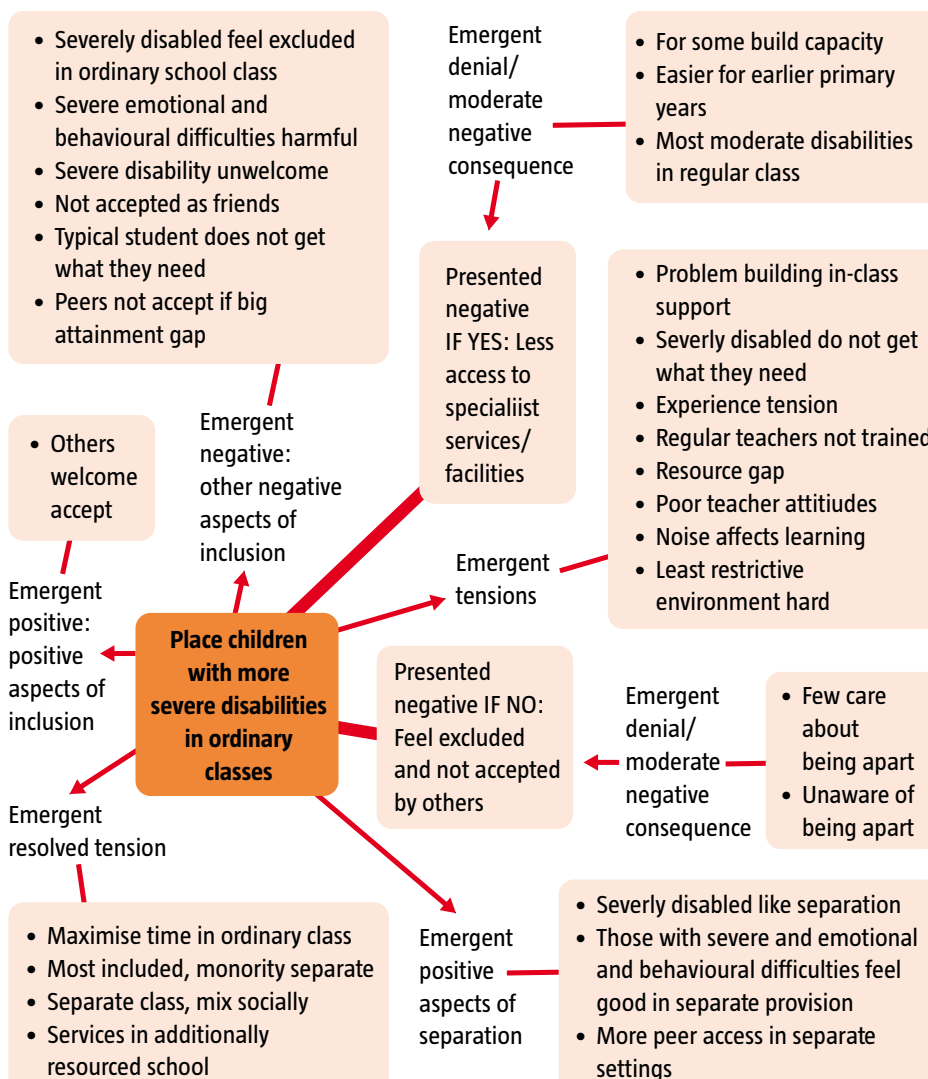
- Severely disabled feel excluded in ordinary school class
- Severe emotional and behavioural difficulties harmful
- Severe disability unwelcome
- Not accepted as friends
- Typical student does not get what they need
- Peers not accept if big attainment gap

Emergent denial/ moderate negative consequence

- For some build capacity
- Easier for earlier primary years
- Most moderate disabilities in regular class

Presented negative IF YES: Less access to specialiist services/ facilities

- Problem building in-class support
- Severly disabled do not get what they need
- Experience tension
- Regular teachers not trained
- Resource gap
- Poor teacher attitiudes
- Noise affects learning
- Least restrictive environment hard

- Others welcome accept

Emergent negative: other negative aspects of inclusion

Emergent tensions

Emergent positive: positive aspects of inclusion

Place children with more severe disabilities in ordinary classes

Presented negative IF NO: Feel excluded and not accepted by others

Emergent denial/ moderate negative consequence

- Few care about being apart
- Unaware of being apart

Emergent resolved tension

- Maximise time in ordinary class
- Most included, monority separate
- Separate class, mix socially
- Services in additionally resourced school

Emergent positive aspects of separation

- Severly disabled like separation
- Those with severe and emotional and behavioural difficulties feel good in separate provision
- More peer access in separate settings